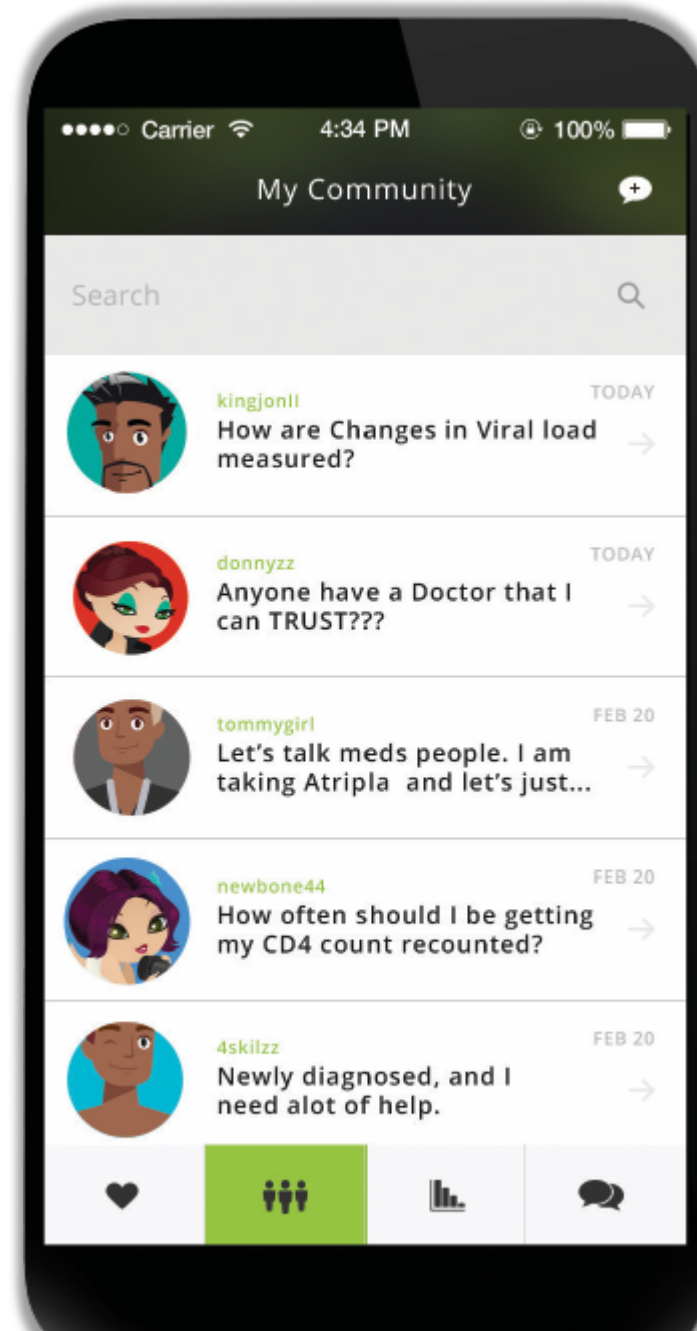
●●●●○ Carrier 4:34 PM 100%

My Community

Search

kingjonII
TODAY
How are Changes in Viral load measured?

donnyzz
TODAY
Anyone have a Doctor that I can TRUST???

tommygirl
FEB 20
Let's talk meds people. I am taking Atripla and let's just...

newbone44
FEB 20
How often should I be getting my CD4 count recounted?

4skilzz
FEB 20
Newly diagnosed, and I need alot of help.